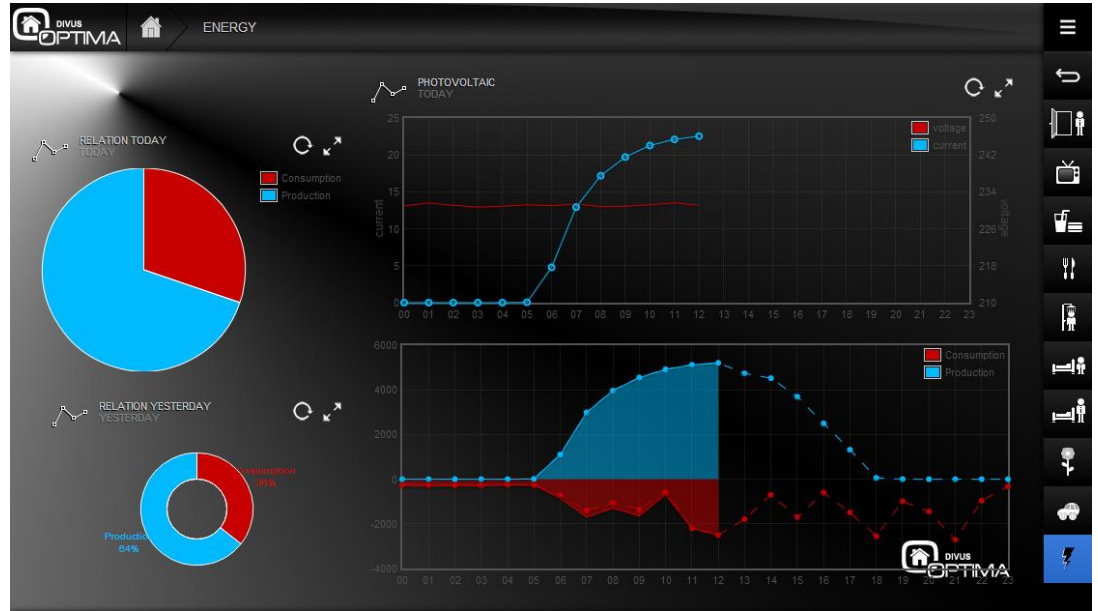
DIVUS OPTIMA

ENERGY

RELATION TODAY
TODAY

Consumption
Production

RELATION YESTERDAY
YESTERDAY

Consumption
36%

Production
64%

PHOTOVOLTAIC
TODAY

voltage
current

25
20
15
10
5
0

250
242
234
226
218
210

current

voltage

00 01 02 03 04 05 06 07 08 09 10 11 12 13 14 15 16 17 18 19 20 21 22 23

Consumption
Production

6000
4000
2000
0
-2000
-4000

00 01 02 03 04 05 06 07 08 09 10 11 12 13 14 15 16 17 18 19 20 21 22 23

DIVUS OPTIMA